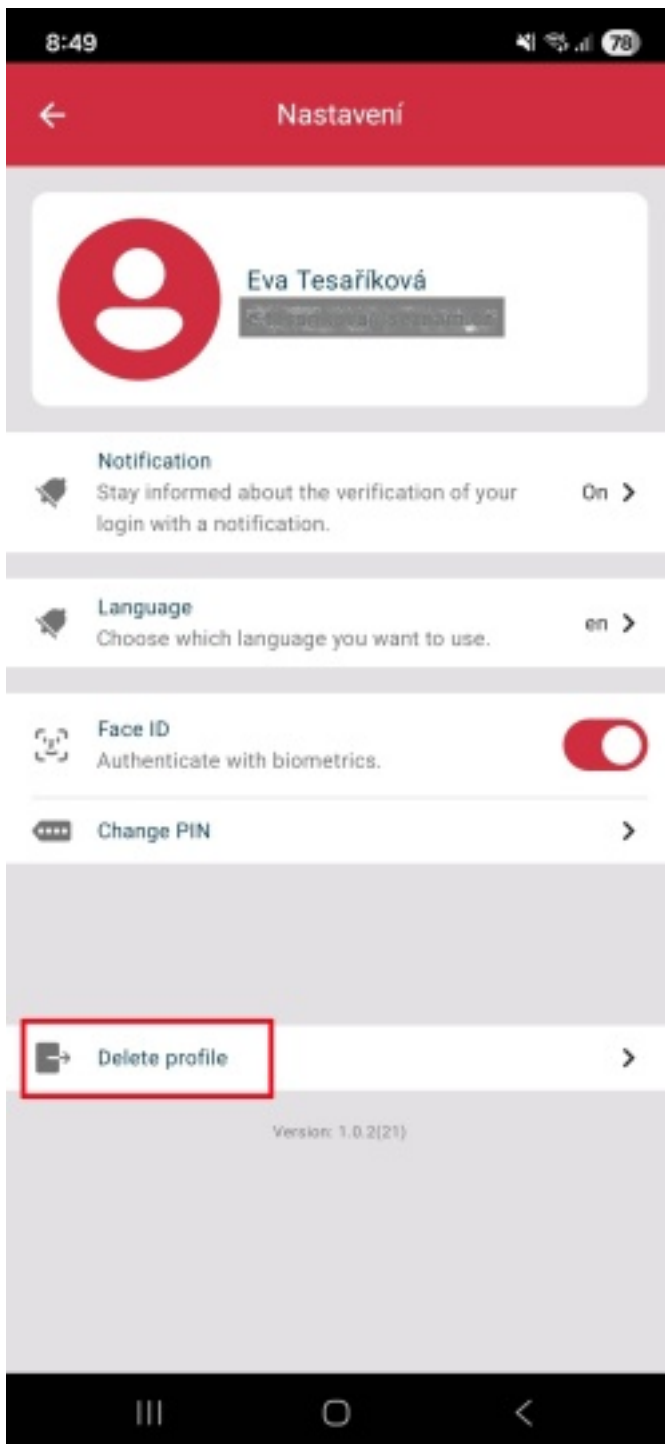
8:49

78

Nastavení

Eva Tesaříková

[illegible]

Notification
Stay informed about the verification of your login with a notification.

On

Language
Choose which language you want to use.

en

Face ID
Authenticate with biometrics.

Change PIN

Delete profile

Version: 1.0.2(21)